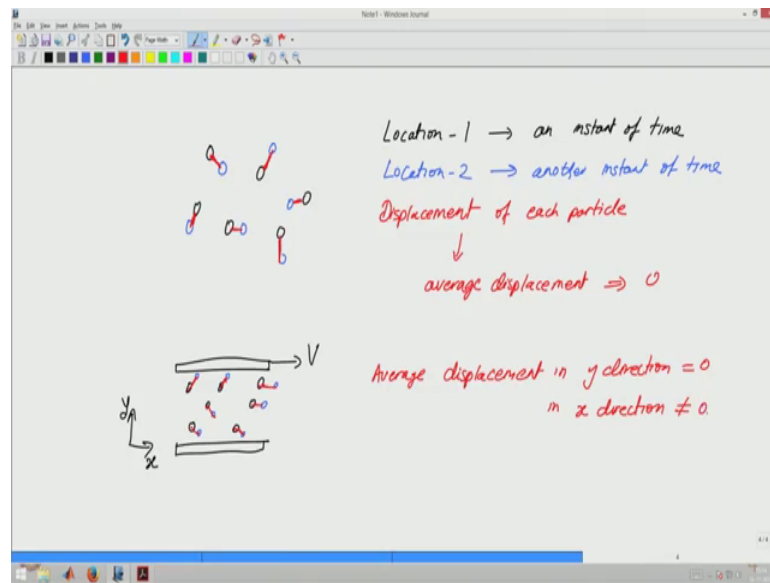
Note1 - Windows Journal

File Edit View Insert Actions Tools Help

Page Width

Location - 1 $\rightarrow$ an instant of time

Location - 2 $\rightarrow$ another instant of time

Displacement of each particle

$\downarrow$

average displacement $\Rightarrow 0$

V

y

x

Average displacement in y direction $= 0$

in x direction $\neq 0$.